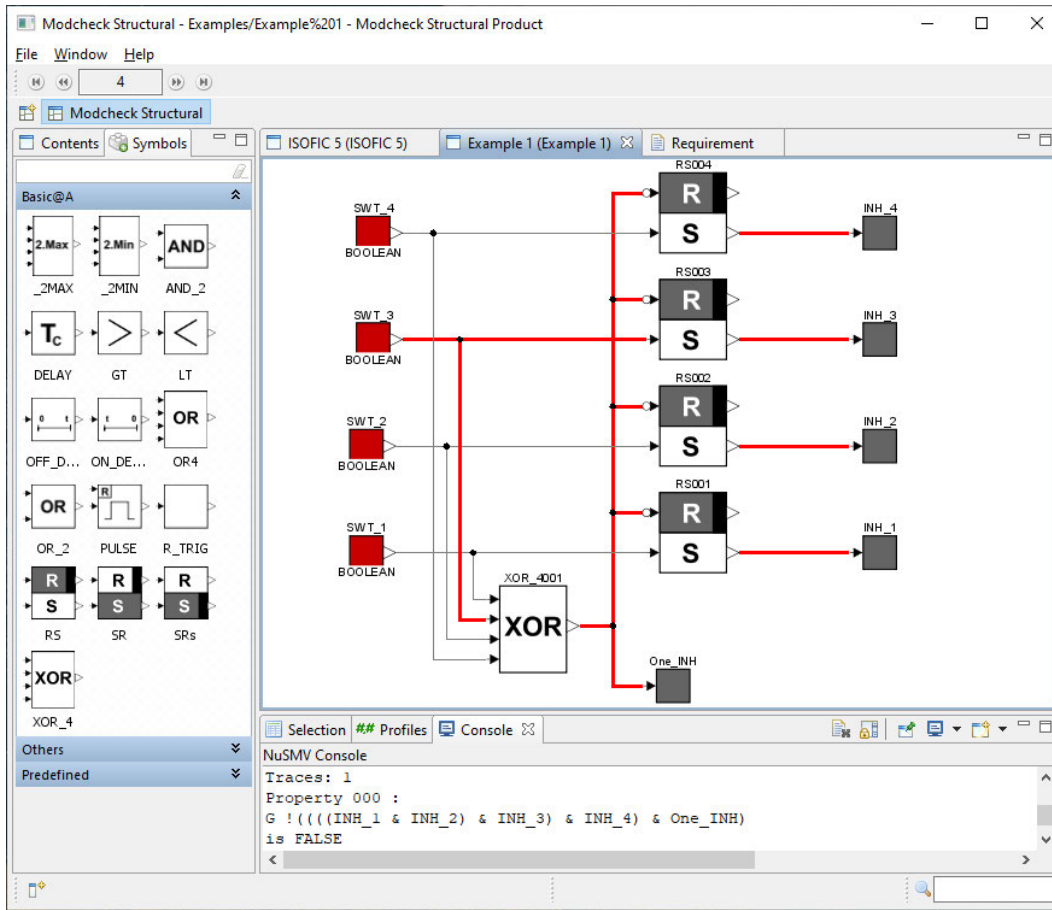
Modcheck Structural - Examples/Example%201 - Modcheck Structural Product

File Window Help

4

Modcheck Structural

Contents Symbols

Basic@A

2.Max 2.Min AND
_2MAX _2MIN AND_2

$T_c$
DELAY GT LT

0 t t 0 OR
OFF_D... ON_DE... OR4

OR R
OR_2 PULSE R_TRIG

R S R S R S
RS SR SRs

XOR
XOR_4

Others

Predefined

ISOFIC 5 (ISOFIC 5) Example 1 (Example 1) Requirement

SWT_4
BOOLEAN

SWT_3
BOOLEAN

SWT_2
BOOLEAN

SWT_1
BOOLEAN

RS004
R
S

RS003
R
S

RS002
R
S

RS001
R
S

INH_4

INH_3

INH_2

INH_1

XOR_4001
XOR

One_INH

Selection Profiles Console

NuSMV Console
Traces: 1
Property 000 :
G !((((INH_1 & INH_2) & INH_3) & INH_4) & One_INH)
is FALSE